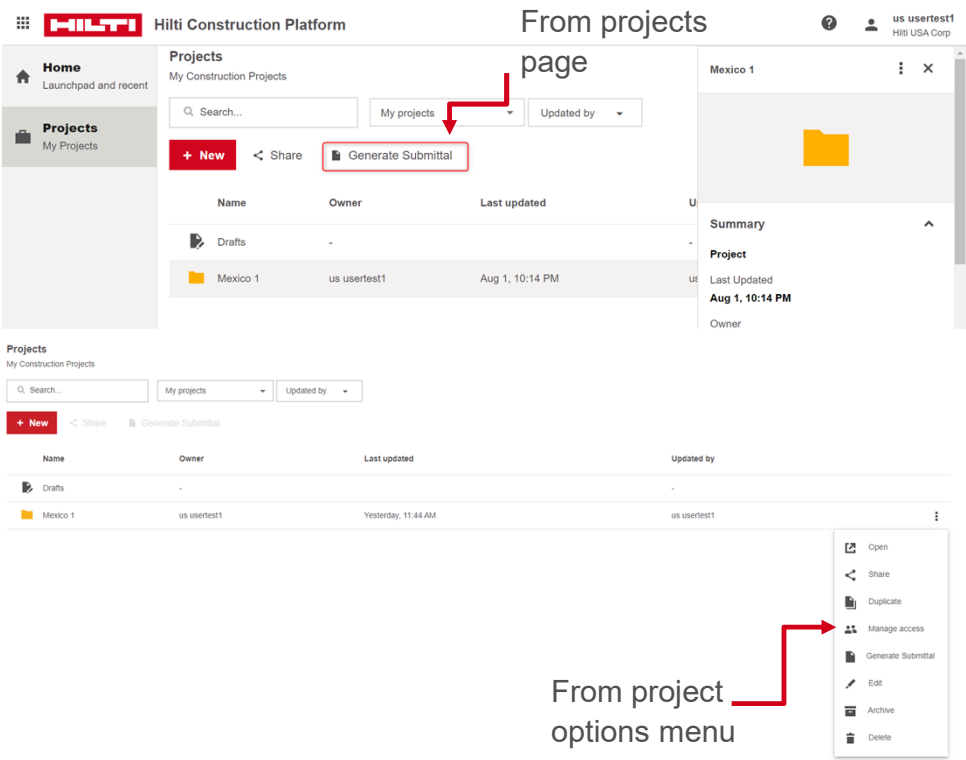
HILTI Hilti Construction Platform

From projects page

us usertest1
Hilti USA Corp

Home
Launchpad and recent

Projects
My Projects

Projects
My Construction Projects

Search...

My projects

Updated by

+ New

Share

Generate Submittal

| Name | Owner | Last updated | U |
|---|---|---|---|
| Drafts | - | | - |
| Mexico 1 | us usertest1 | Aug 1, 10:14 PM | us |

Mexico 1

Summary

Project

Last Updated
Aug 1, 10:14 PM

Owner

Projects
My Construction Projects

Search...

My projects

Updated by

+ New

Share

Generate Submittal

| Name | Owner | Last updated | Updated by |
|---|---|---|---|
| Drafts | - | | - |
| Mexico 1 | us usertest1 | Yesterday, 11:44 AM | us usertest1 |

Open
Share
Duplicate
Manage access
Generate Submittal
Edit
Archive
Delete

From project options menu